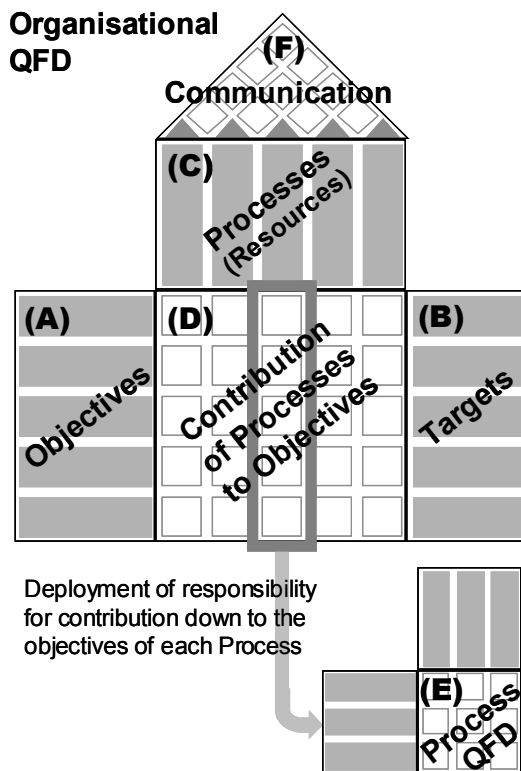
Organisational QFD

(F)
Communication

(C)
Processes
(Resources)

(A)
Objectives

(D)
Contribution of Processes to Objectives

(B)
Targets

Deployment of responsibility for contribution down to the objectives of each Process

(E)
Process QFD